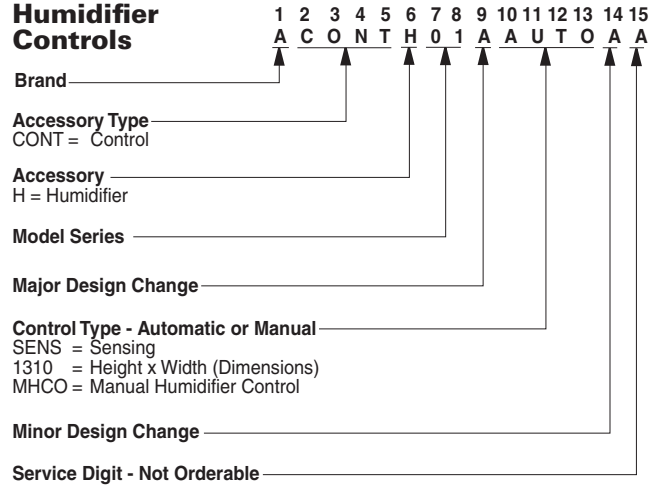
Humidifier Controls

| 1 | 2 | 3 | 4 | 5 | 6 | 7 | 8 | 9 | 10 | 11 | 12 | 13 | 14 | 15 |
|---|---|---|---|---|---|---|---|---|---|---|---|---|---|---|
| A | C | O | N | T | H | 0 | 1 | A | A | U | T | O | A | A |

Brand

Accessory Type
CONT = Control

Accessory
H = Humidifier

Model Series

Major Design Change

Control Type - Automatic or Manual
SENS = Sensing
1310 = Height x Width (Dimensions)
MHCO = Manual Humidifier Control

Minor Design Change

Service Digit - Not Orderable